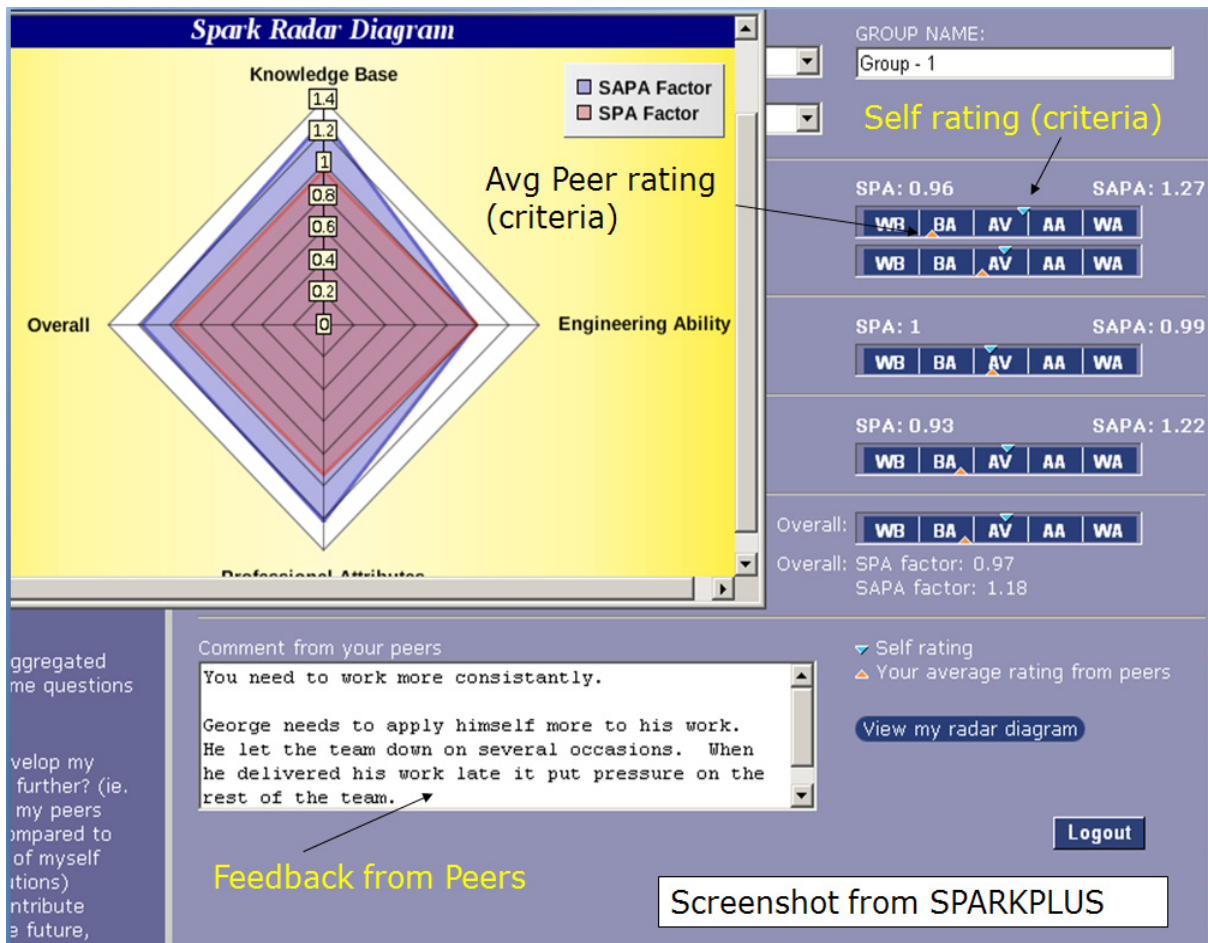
Spark Radar Diagram

SAPA Factor
SPA Factor

Knowledge Base
1.4
1.2
1
0.8
0.6
0.4
0.2
0
Overall
Engineering Ability
Professional Attributes

GROUP NAME:
Group - 1

Self rating (criteria)

Avg Peer rating (criteria)

SPA: 0.96 SAPA: 1.27
WB BA AV AA WA
WB BA AV AA WA

SPA: 1 SAPA: 0.99
WB BA AV AA WA

SPA: 0.93 SAPA: 1.22
WB BA AV AA WA

Overall: WB BA AV AA WA
Overall: SPA factor: 0.97
SAPA factor: 1.18

ggregated
me questions

velop my
further? (ie.
my peers
ompared to
of myself
utions)
ntribute
e future,

Comment from your peers
You need to work more consistantly.

George needs to apply himself more to his work. He let the team down on several occasions. When he delivered his work late it put pressure on the rest of the team.

Self rating
Your average rating from peers

View my radar diagram

Logout

Feedback from Peers

Screenshot from SPARKPLUS